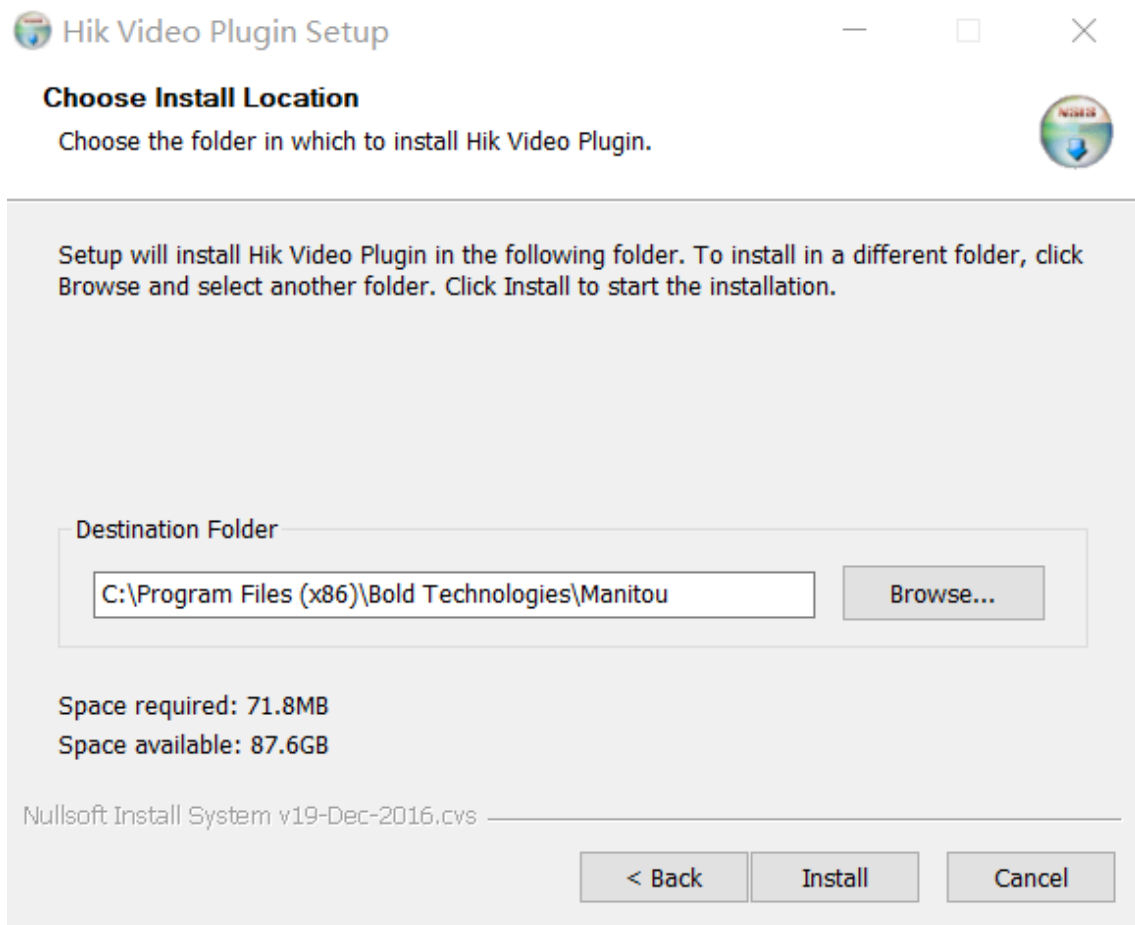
Hik Video Plugin Setup

Choose Install Location

Choose the folder in which to install Hik Video Plugin.

NSIS

Setup will install Hik Video Plugin in the following folder. To install in a different folder, click Browse and select another folder. Click Install to start the installation.

Destination Folder

C:\Program Files (x86)\Bold Technologies\Manitou

Browse...

Space required: 71.8MB

Space available: 87.6GB

Nullsoft Install System v19-Dec-2016.cvs

< Back

Install

Cancel